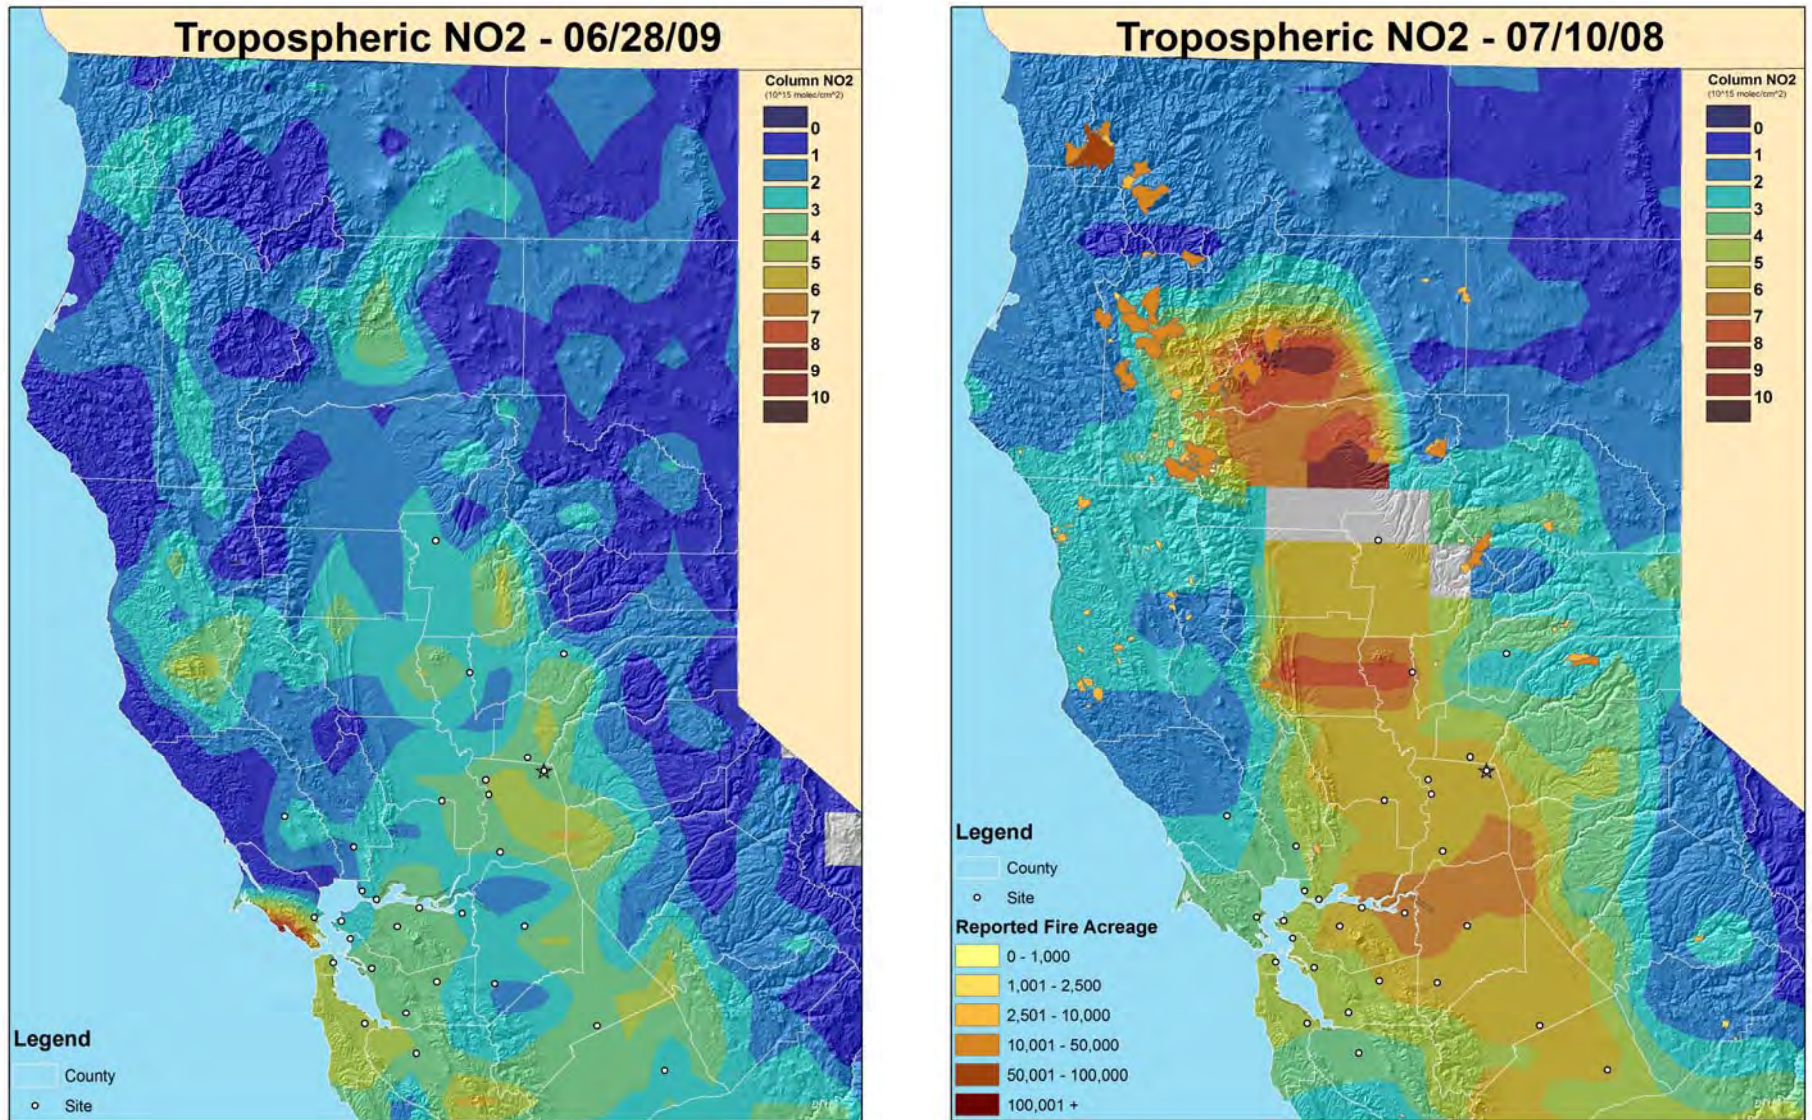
Tropospheric NO2 - 06/28/09

Column NO2
(10^15 molec/cm^2)

0
1
2
3
4
5
6
7
8
9
10

Legend
County
Site

Tropospheric NO2 - 07/10/08

Column NO2
(10^15 molec/cm^2)

0
1
2
3
4
5
6
7
8
9
10

Legend
County
Site
Reported Fire Acreage
0 - 1,000
1,001 - 2,500
2,501 - 10,000
10,001 - 50,000
50,001 - 100,000
100,001 +